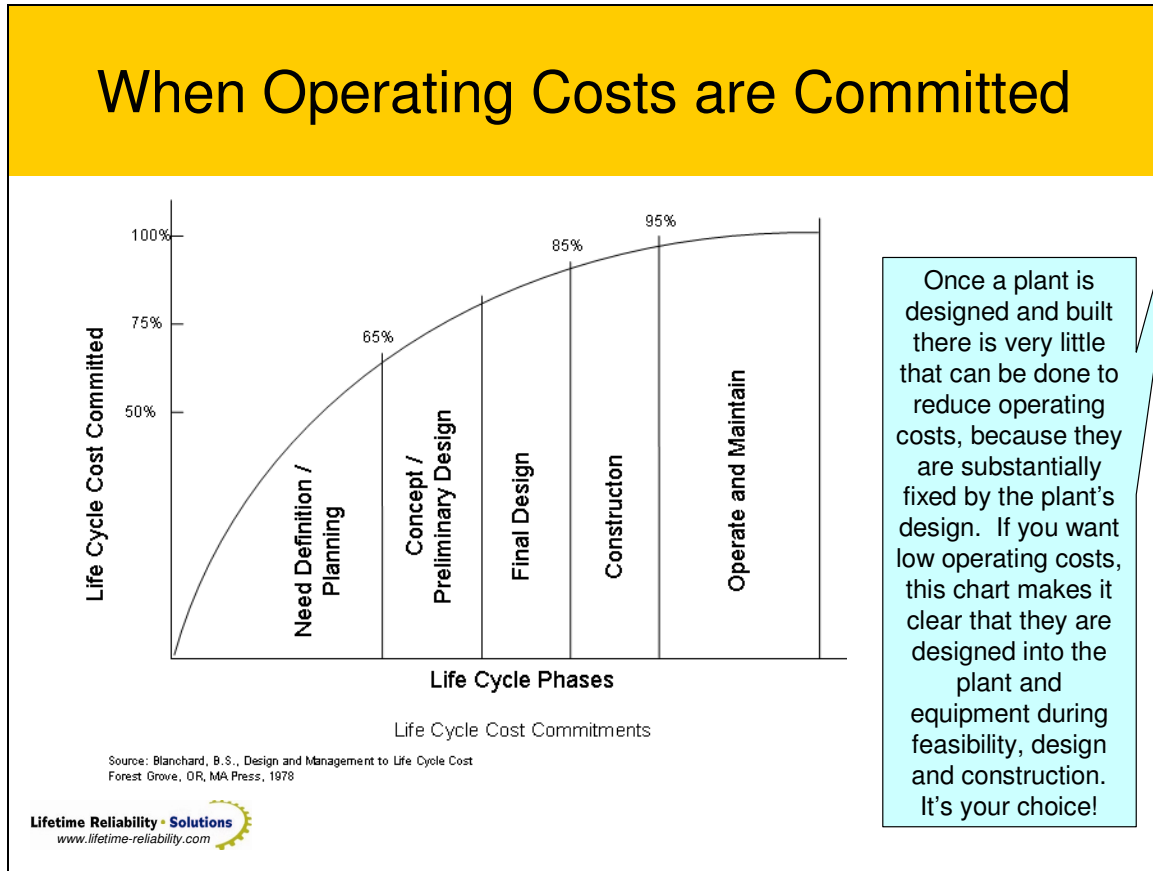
When Operating Costs are Committed

100%

75%

50%

Life Cycle Cost Commited

65%

85%

95%

Need Definition / Planning

Concept / Preliminary Design

Final Design

Constructon

Operate and Maintain

Life Cycle Phases

Life Cycle Cost Commitments

Source: Blanchard, B.S., Design and Management to Life Cycle Cost
Forest Grove, OR, MA Press, 1978

Once a plant is designed and built there is very little that can be done to reduce operating costs, because they are substantially fixed by the plant's design. If you want low operating costs, this chart makes it clear that they are designed into the plant and equipment during feasibility, design and construction. It's your choice!

Lifetime Reliability • Solutions
www.lifetime-reliability.com